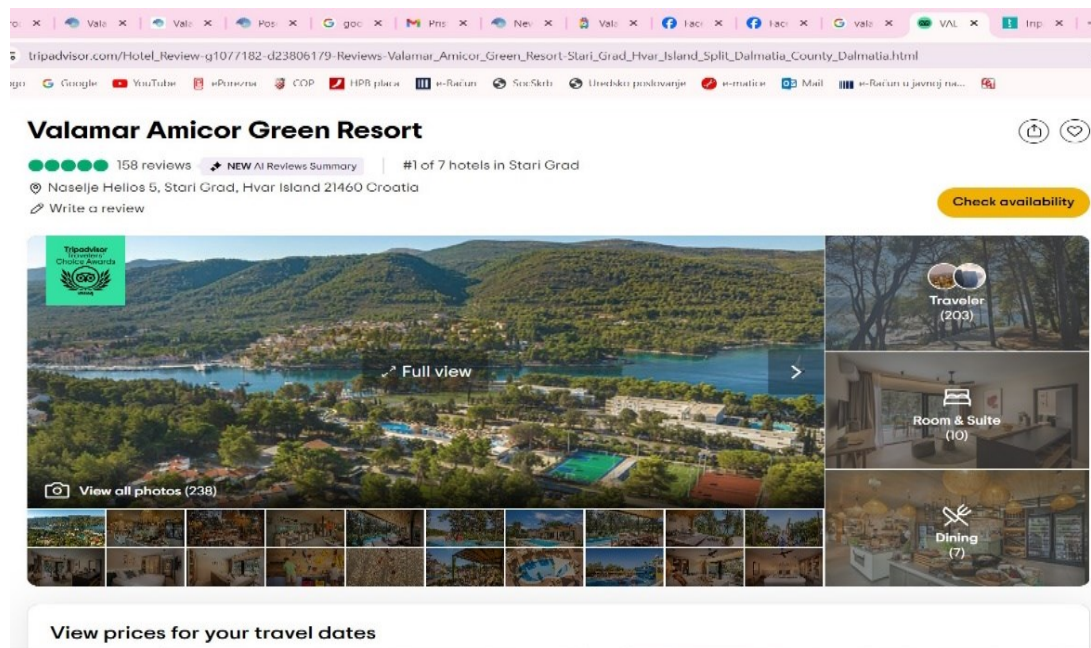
ro: × | Vala × | Vala × | Pos × | G goc × | M Pris × | Nev × | Vala × | Fac × | Fac × | G vala × | VAL × | Inp ×

tripadvisor.com/Hotel_Review-g1077182-d23806179-Reviews-Valamar_Amicor_Green_Resort-Stari_Grad_Hvar_Island_Split_Dalmatia_County_Dalmatia.html

ogo Google YouTube ePorezna COP HPB placa e-Račun SocSkrb Uredsko poslovanje e-matice Mail e-Račun u javnoj na...

Valamar Amicor Green Resort

158 reviews NEW AI Reviews Summary #1 of 7 hotels in Stari Grad

Naselje Helios 5, Stari Grad, Hvar Island 21460 Croatia

Write a review

Check availability

Tripadvisor Travelers' Choice Awards

Full view

View all photos (238)

Traveler (203)

Room & Suite (10)

Dining (7)

View prices for your travel dates